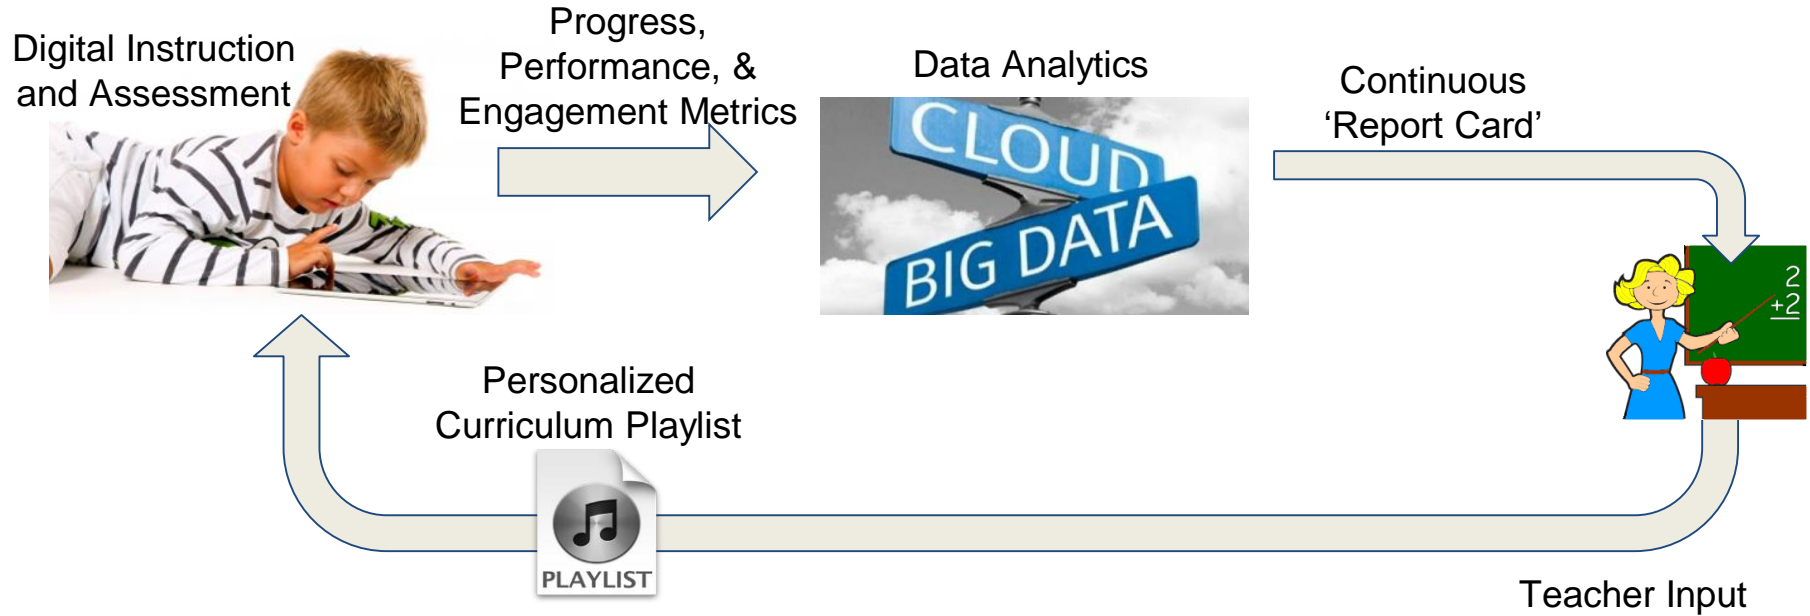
Digital Instruction and Assessment

Progress, Performance, & Engagement Metrics

Data Analytics

CLOUD

BIG DATA

Continuous 'Report Card'

2
+2

Personalized Curriculum Playlist

PLAYLIST

Teacher Input